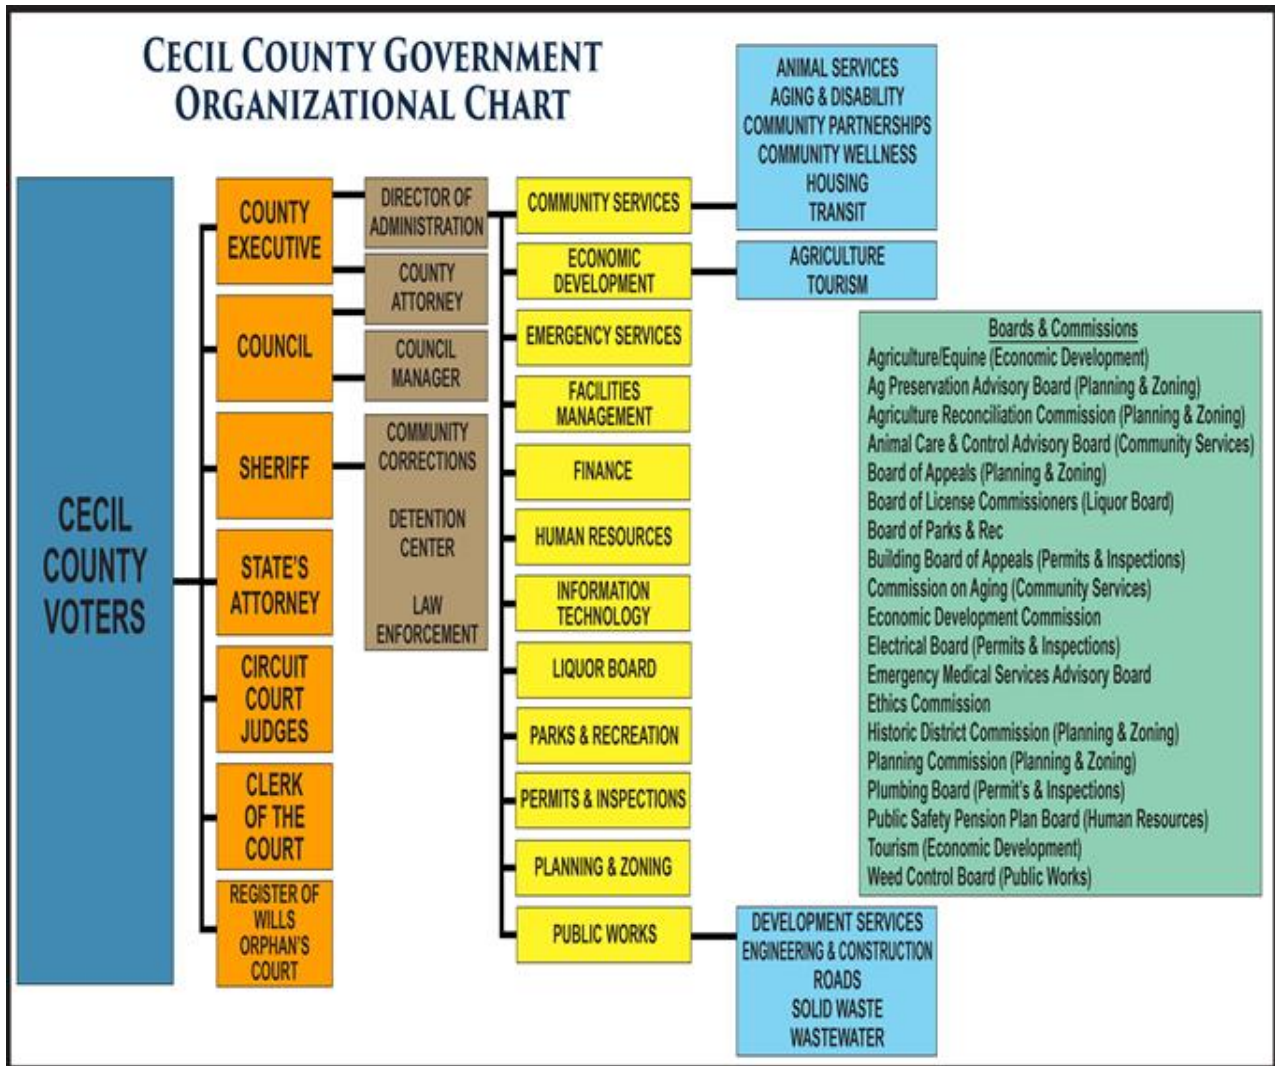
CECIL COUNTY GOVERNMENT ORGANIZATIONAL CHART

CECIL COUNTY VOTERS

COUNTY EXECUTIVE

COUNCIL

SHERIFF

STATE'S ATTORNEY

CIRCUIT COURT JUDGES

CLERK OF THE COURT

REGISTER OF WILLS ORPHAN'S COURT

DIRECTOR OF ADMINISTRATION

COUNTY ATTORNEY

COUNCIL MANAGER

COMMUNITY CORRECTIONS

DETENTION CENTER

LAW ENFORCEMENT

COMMUNITY SERVICES

ECONOMIC DEVELOPMENT

EMERGENCY SERVICES

FACILITIES MANAGEMENT

FINANCE

HUMAN RESOURCES

INFORMATION TECHNOLOGY

LIQUOR BOARD

PARKS & RECREATION

PERMITS & INSPECTIONS

PLANNING & ZONING

PUBLIC WORKS

ANIMAL SERVICES
AGING & DISABILITY
COMMUNITY PARTNERSHIPS
COMMUNITY WELLNESS
HOUSING
TRANSIT

AGRICULTURE
TOURISM

Boards & Commissions
Agriculture/Equine (Economic Development)
Ag Preservation Advisory Board (Planning & Zoning)
Agriculture Reconciliation Commission (Planning & Zoning)
Animal Care & Control Advisory Board (Community Services)
Board of Appeals (Planning & Zoning)
Board of License Commissioners (Liquor Board)
Board of Parks & Rec
Building Board of Appeals (Permits & Inspections)
Commission on Aging (Community Services)
Economic Development Commission
Electrical Board (Permits & Inspections)
Emergency Medical Services Advisory Board
Ethics Commission
Historic District Commission (Planning & Zoning)
Planning Commission (Planning & Zoning)
Plumbing Board (Permit's & Inspections)
Public Safety Pension Plan Board (Human Resources)
Tourism (Economic Development)
Weed Control Board (Public Works)

DEVELOPMENT SERVICES
ENGINEERING & CONSTRUCTION
ROADS
SOLID WASTE
WASTEWATER